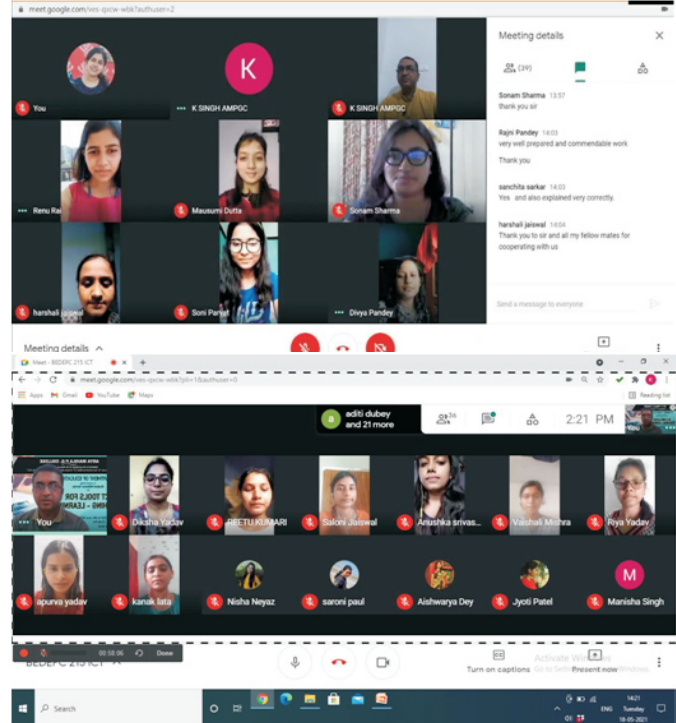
meet.google.com/ves-qxcw-wbk?authuser=2

You
K
K SINGH AMPGC
K SINGH AMPGC
Renu Ra
Mausumi Dutta
Sonam Sharma
harshali jaiswal
Soni Parvat
Divya Pandey

Meeting details
(39)

Sonam Sharma 13:57
thank you sir

Rajni Pandey 14:03
very well prepared and commendable work

Thank you

sanchita sarkar 14:03
Yes and also explained very correctly.

harshali jaiswal 14:04
Thank you to sir and all my fellow mates for cooperating with us

Send a message to everyone

Meeting details

Meet - BEDEPC 215 ICT
meet.google.com/ves-qxcw-wbk?pli=1&authuser=0
Apps Gmail YouTube Maps
Reading list

aditi dubey and 21 more
36
2:21 PM
You

You
Diksha Yadav
REETU KUMARI
Saloni Jaiswal
Anushka srivas...
Vaishali Mishra
Riya Yadav
apurva yadav
kanak lata
Nisha Neyaz
saroni paul
Aishwarya Dey
Jyoti Patel
M
Manisha Singh

00:58:56 Done
BEDEPC 215 ICT
Turn on captions
Present now
Activate Windows
Go to Settings to activate Windows.

Search
ENG 14:21 Tuesday 18-05-2021